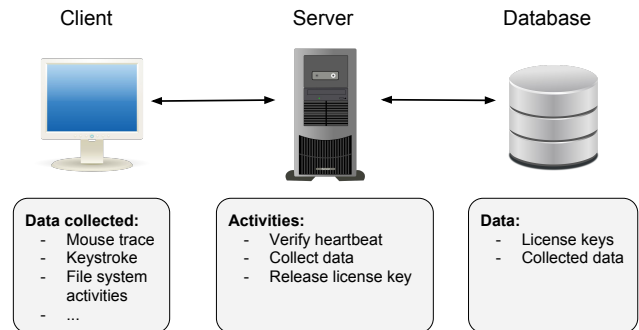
Client

Server

Database

**Data collected:**
- Mouse trace
- Keystroke
- File system activities
- ...

**Activities:**
- Verify heartbeat
- Collect data
- Release license key

**Data:**
- License keys
- Collected data